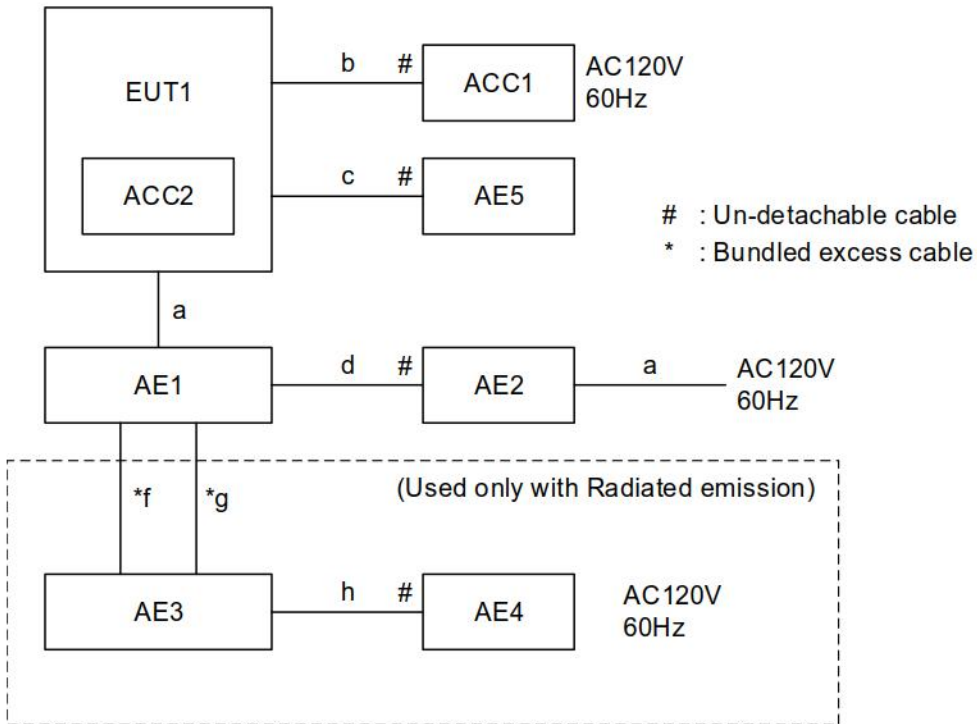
EUT1

ACC2

b #

ACC1

AC120V
60Hz

c #

AE5

# : Un-detachable cable
* : Bundled excess cable

a

AE1

d #

AE2

a

AC120V
60Hz

(Used only with Radiated emission)

*f

*g

AE3

h #

AE4

AC120V
60Hz